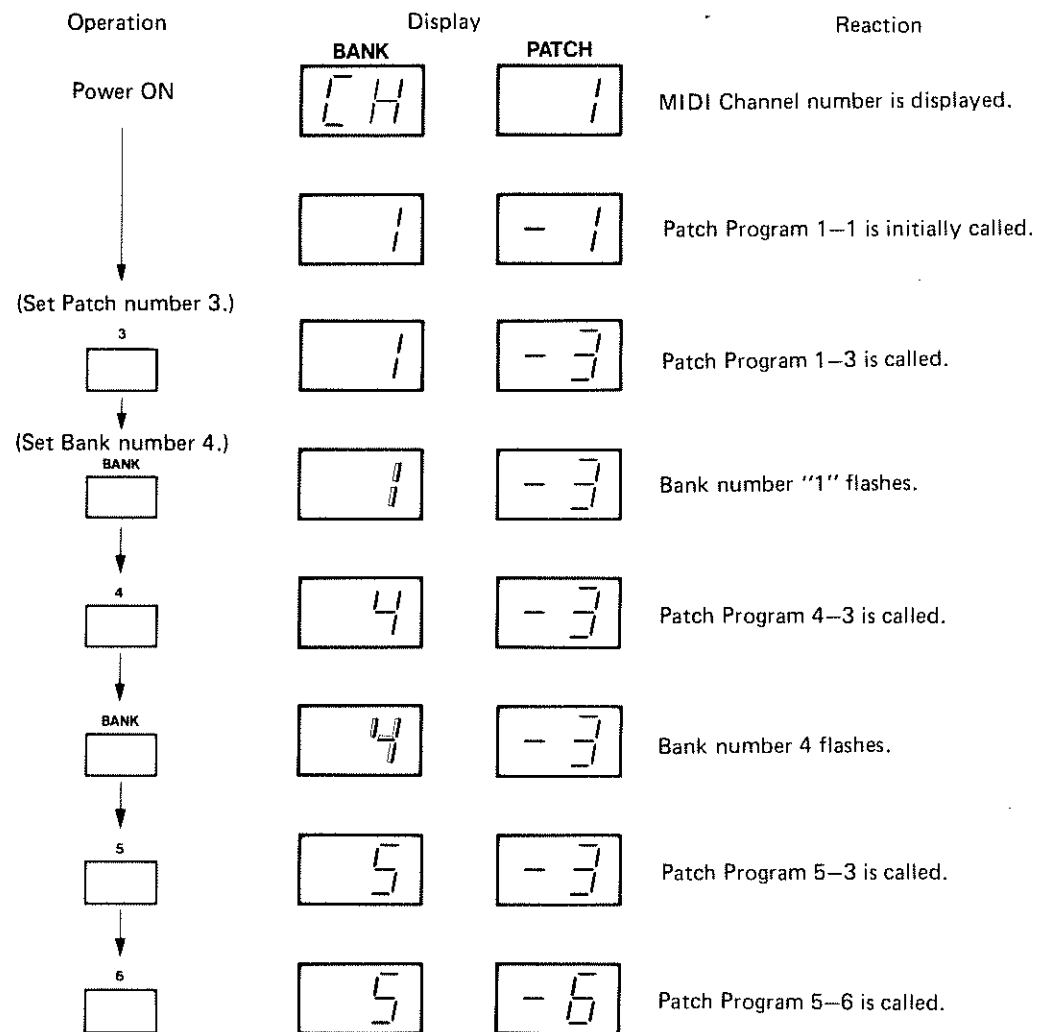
Operation

Display

Reaction

BANK

PATCH

Power ON

CH

1

MIDI Channel number is displayed.

1

- 1

Patch Program 1–1 is initially called.

(Set Patch number 3.)

3

1

- 3

Patch Program 1–3 is called.

(Set Bank number 4.)

BANK

1

- 3

Bank number "1" flashes.

4

4

- 3

Patch Program 4–3 is called.

BANK

4

- 3

Bank number 4 flashes.

5

5

- 3

Patch Program 5–3 is called.

6

5

- 6

Patch Program 5–6 is called.